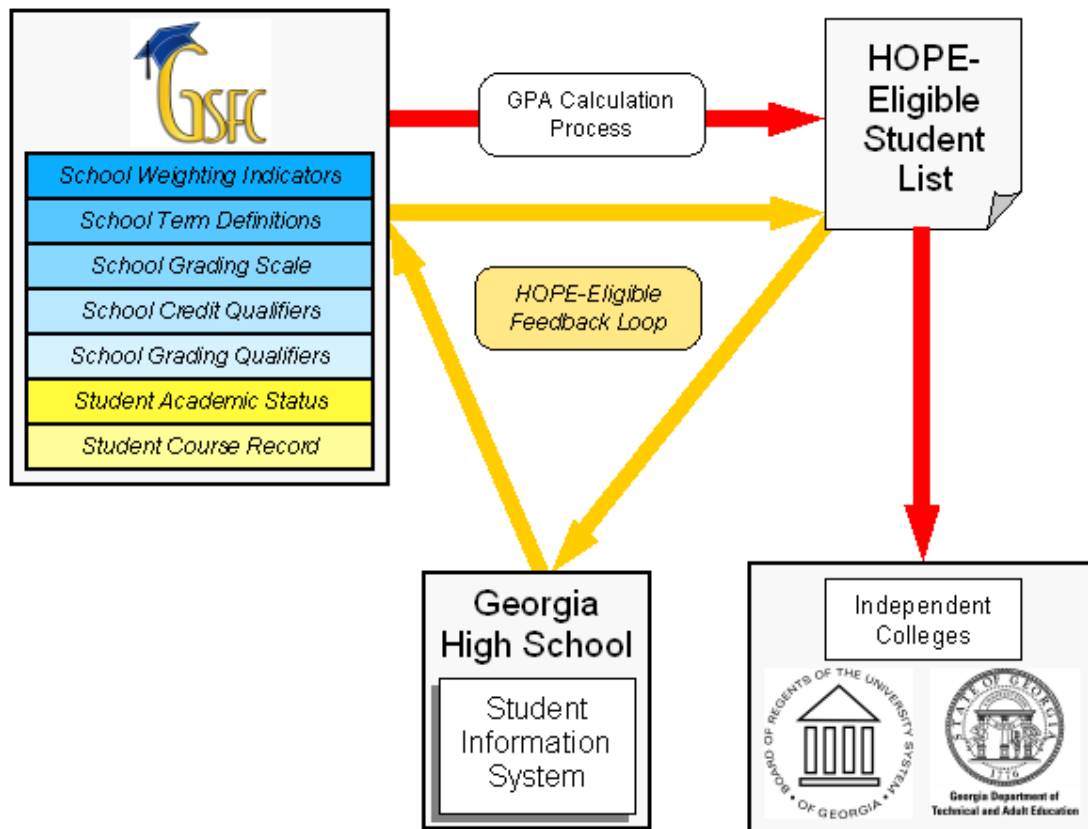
GSFC

School Weighting Indicators

School Term Definitions

School Grading Scale

School Credit Qualifiers

School Grading Qualifiers

Student Academic Status

Student Course Record

GPA Calculation Process

HOPE-Eligible Student List

HOPE-Eligible Feedback Loop

Georgia High School

Student Information System

Independent Colleges

BOARD OF REGENTS OF THE UNIVERSITY SYSTEM OF GEORGIA

STATE OF GEORGIA

1776

Georgia Department of Technical and Adult Education